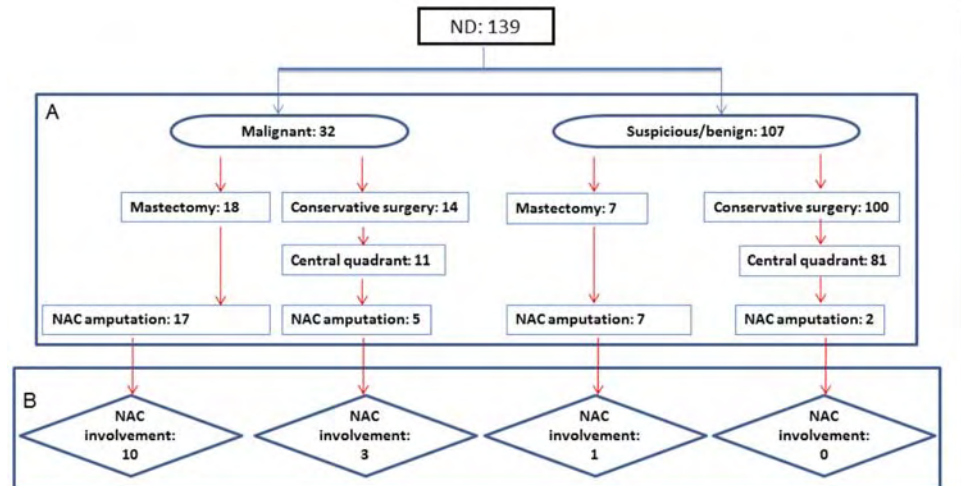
ND: 139

A

Malignant: 32

Suspicious/benign: 107

Mastectomy: 18

Conservative surgery: 14

Mastectomy: 7

Conservative surgery: 100

Central quadrant: 11

Central quadrant: 81

NAC amputation: 17

NAC amputation: 5

NAC amputation: 7

NAC amputation: 2

B

NAC involvement: 10

NAC involvement: 3

NAC involvement: 1

NAC involvement: 0